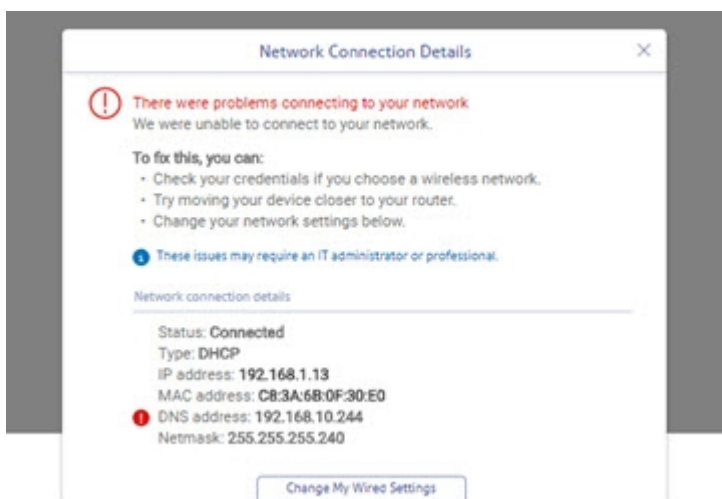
Network Connection Details

×

There were problems connecting to your network
We were unable to connect to your network.

To fix this, you can:
- Check your credentials if you choose a wireless network.
- Try moving your device closer to your router.
- Change your network settings below.

These issues may require an IT administrator or professional.

Network connection details

Status: Connected
Type: DHCP
IP address: 192.168.1.13
MAC address: C8:3A:6B:0F:30:E0
DNS address: 192.168.10.244
Netmask: 255.255.255.240

Change My Wired Settings